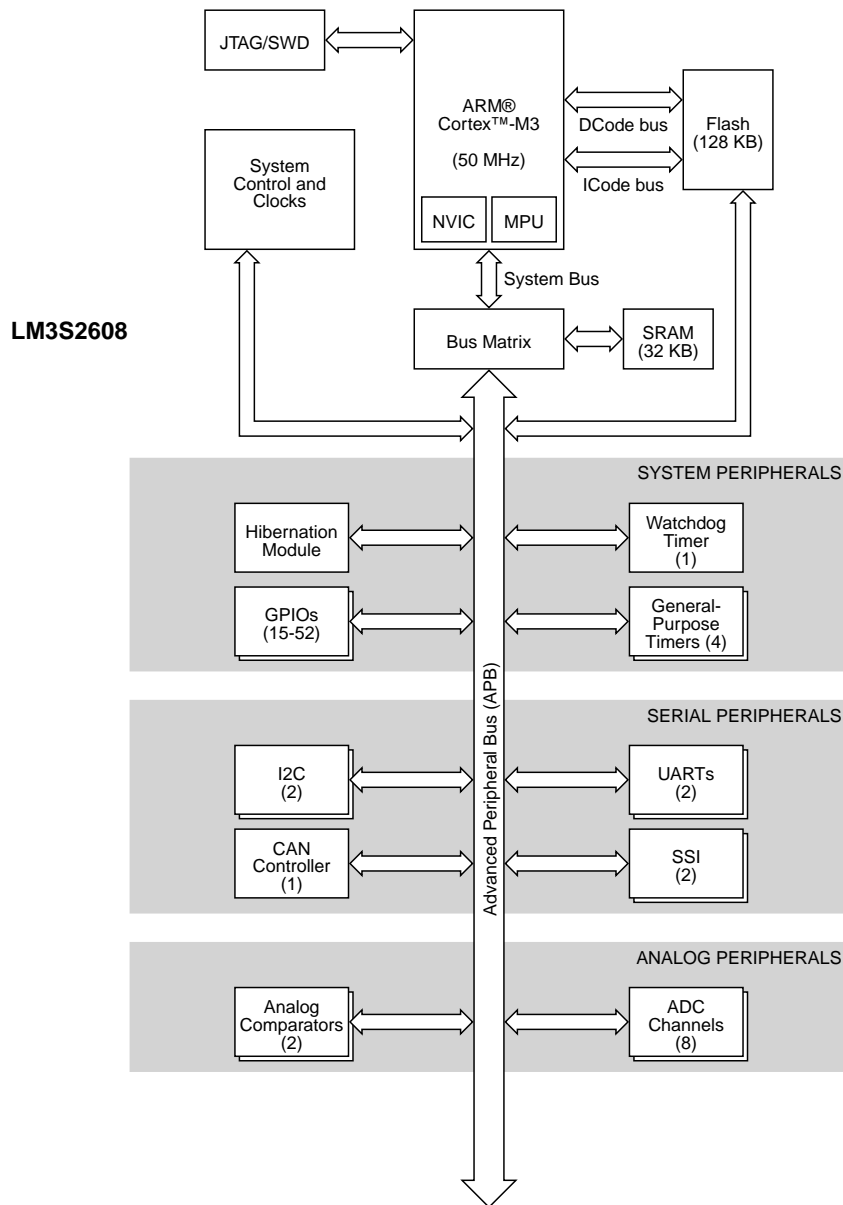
JTAG/SWD

ARM®
Cortex™-M3

(50 MHz)

NVIC

MPU

DCode bus

ICode bus

Flash
(128 KB)

System
Control and
Clocks

System Bus

LM3S2608

Bus Matrix

SRAM
(32 KB)

SYSTEM PERIPHERALS

Hibernation
Module

Watchdog
Timer
(1)

GPIOs
(15-52)

General-
Purpose
Timers (4)

Advanced Peripheral Bus (APB)

SERIAL PERIPHERALS

I2C
(2)

UARTs
(2)

CAN
Controller
(1)

SSI
(2)

ANALOG PERIPHERALS

Analog
Comparators
(2)

ADC
Channels
(8)